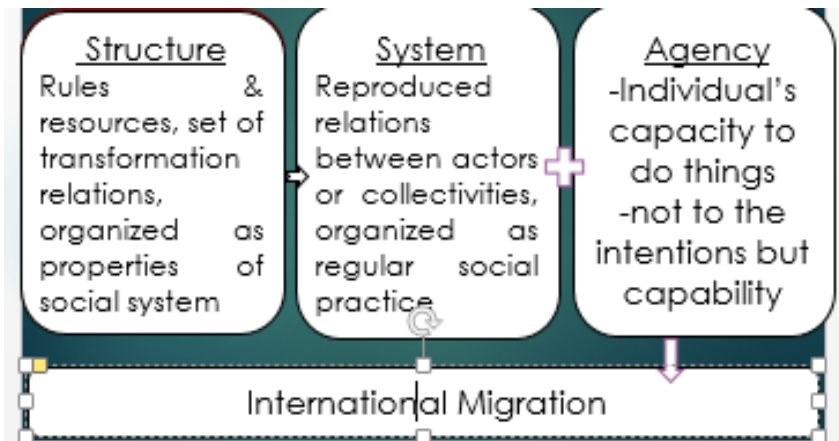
Structure
Rules & resources, set of transformation relations, organized as properties of social system

System
Reproduced relations between actors or collectivities, organized as regular social practice

Agency
-Individual's capacity to do things
-not to the intentions but capability

International Migration